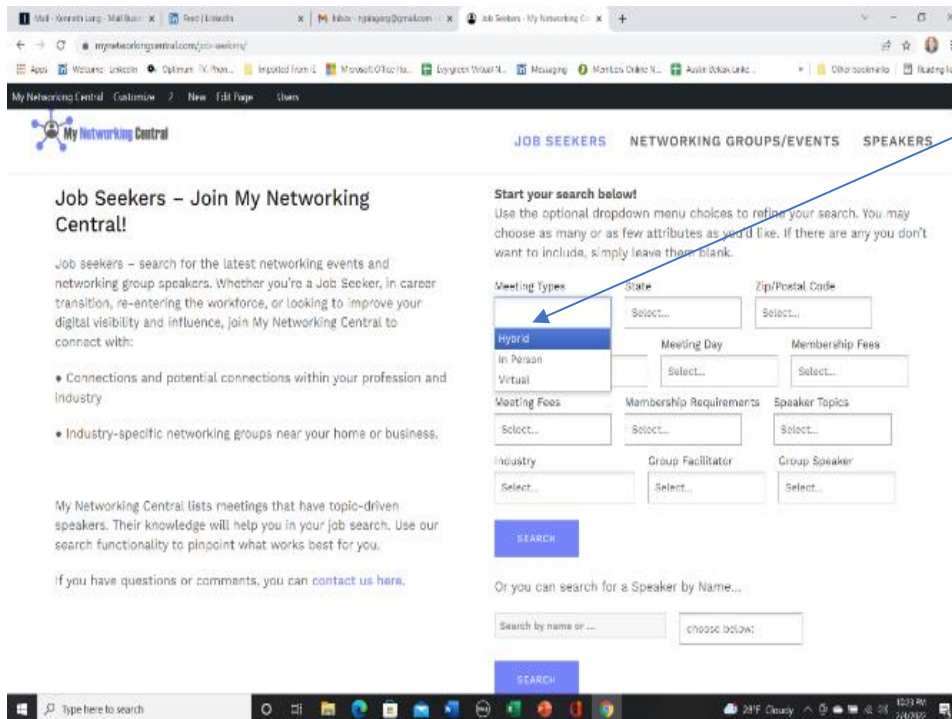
Mail - Kenneth Lang - Mail Busin | Feed | LinkedIn | Inbox | Job Seekers - My Networking Ce

mynetworkingcentral.com/job-seekers/

Apps | Welcome! LinkedIn | Optimum | Imported from IE | Microsoft Office Ho... | Evergreen Virtual N... | Messaging | Other bookmarks | Reading list

My Networking Central | Customize | New | Edit Page | Users

My Networking Central

JOB SEEKERS   NETWORKING GROUPS/EVENTS   SPEAKERS

Job Seekers – Join My Networking Central!

Job seekers – search for the latest networking events and networking group speakers. Whether you're a Job Seeker, in career transition, re-entering the workforce, or looking to improve your digital visibility and influence, join My Networking Central to connect with:

• Connections and potential connections within your profession and industry

• Industry-specific networking groups near your home or business.

My Networking Central lists meetings that have topic-driven speakers. Their knowledge will help you in your job search. Use our search functionality to pinpoint what works best for you.

If you have questions or comments, you can contact us here.

Start your search below!
Use the optional dropdown menu choices to refine your search. You may choose as many or as few attributes as you'd like. If there are any you don't want to include, simply leave them blank.

Meeting Types | State | Zip/Postal Code
Hybrid
In Person
Virtual
Select... | Select...
Meeting Day | Membership Fees
Select... | Select...
Meeting Fees | Membership Requirements | Speaker Topics
Select... | Select... | Select...
Industry | Group Facilitator | Group Speaker
Select... | Select... | Select...

SEARCH

Or you can search for a Speaker by Name...

Search by name or ... | choose below:

SEARCH

Type here to search

28°F Cloudy 10:23 AM 2/4/2022